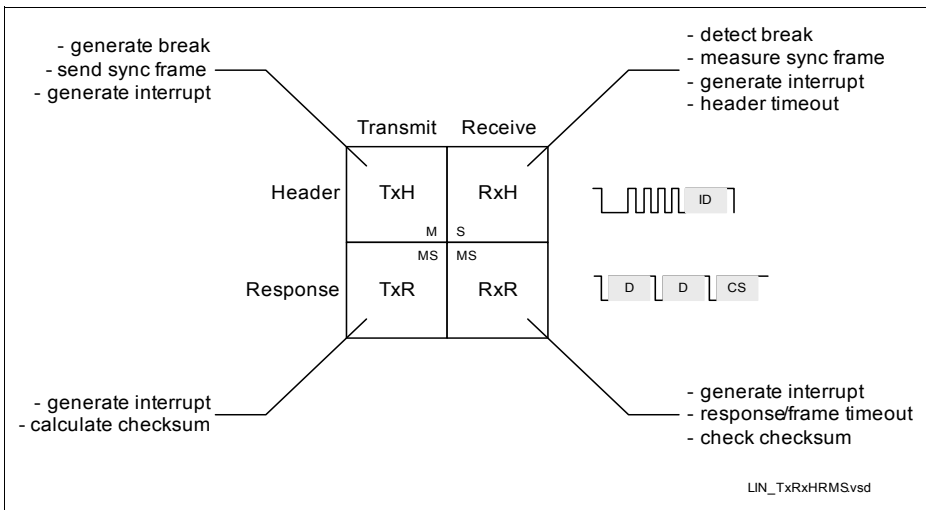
- generate break
- send sync frame
- generate interrupt

- detect break
- measure sync frame
- generate interrupt
- header timeout

Transmit

Receive

Header

TxH

RxH

ID

M

S

MS

MS

Response

TxR

RxR

D

D

CS

- generate interrupt
- calculate checksum

- generate interrupt
- response/frame timeout
- check checksum

LIN_TxRxHRMS.vsd